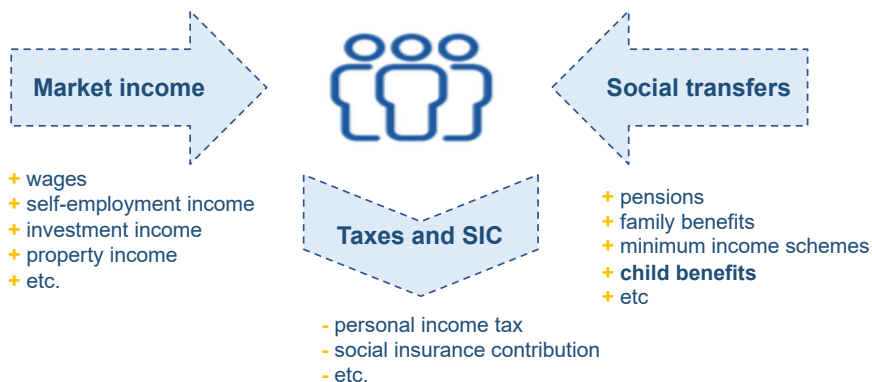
Market income

+ wages
+ self-employment income
+ investment income
+ property income
+ etc.

Social transfers

+ pensions
+ family benefits
+ minimum income schemes
+ **child benefits**
+ etc

Taxes and SIC

- personal income tax
- social insurance contribution
- etc.